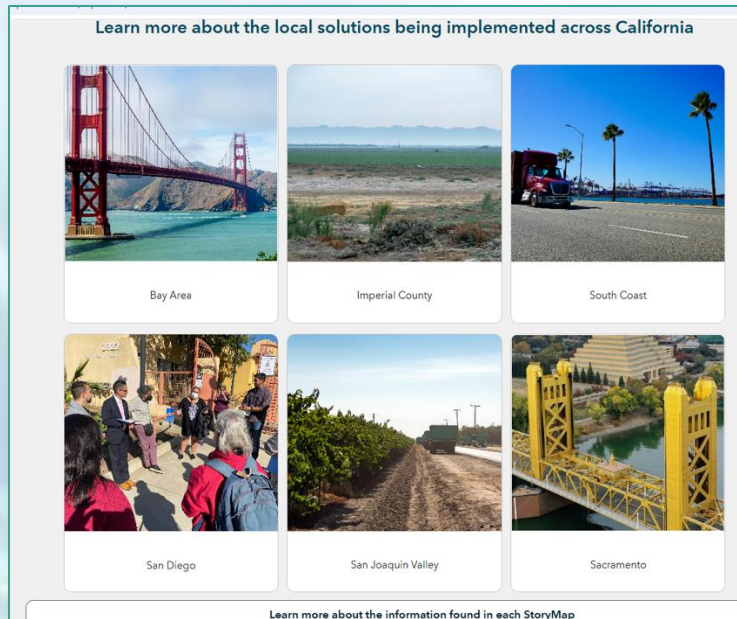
Learn more about the local solutions being implemented across California

Bay Area

Imperial County

South Coast

San Diego

San Joaquin Valley

Sacramento

Learn more about the information found in each StoryMap